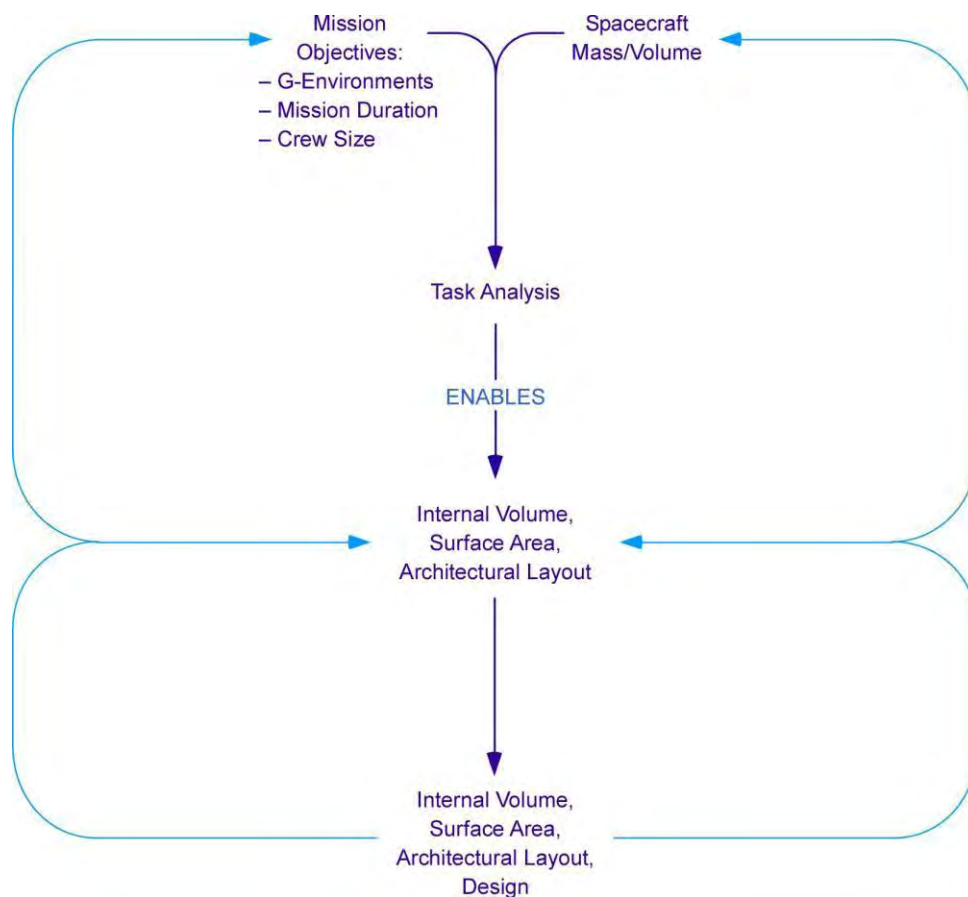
Mission Objectives:
– G-Environments
– Mission Duration
– Crew Size

Spacecraft Mass/Volume

Task Analysis

ENABLES

Internal Volume, Surface Area, Architectural Layout

Internal Volume, Surface Area, Architectural Layout, Design